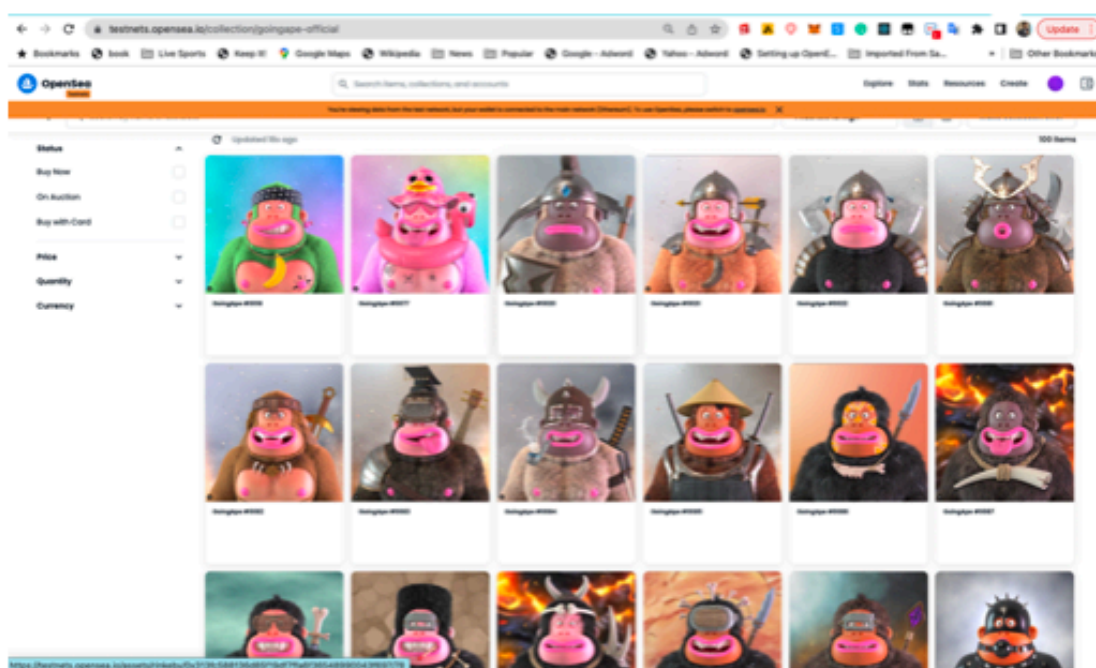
testnets.opensea.io/collection/goingape-official

Update

Bookmarks | book | Live Sports | Keep it! | Google Maps | Wikipedia | News | Popular | Google - Adword | Yahoo - Adword | Getting up OpenE... | Imported From Sa... | Other Bookmarks

OpenSea Testnets

Search items, collections, and accounts

Explore | Stats | Resources | Create

You're viewing data from the test network, but your wallet is connected to the main network (Ethereum). To use OpenSea, please switch to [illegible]

Updated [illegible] ago

100 items

Status

Buy Now

On Auction

Buy with Card

Price

Quantity

Currency

GoingApe #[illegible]

GoingApe #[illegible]

GoingApe #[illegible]

GoingApe #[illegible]

GoingApe #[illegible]

GoingApe #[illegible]

GoingApe #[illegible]

GoingApe #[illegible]

GoingApe #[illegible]

GoingApe #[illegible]

GoingApe #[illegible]

GoingApe #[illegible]

https://testnets.opensea.io/assets/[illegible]